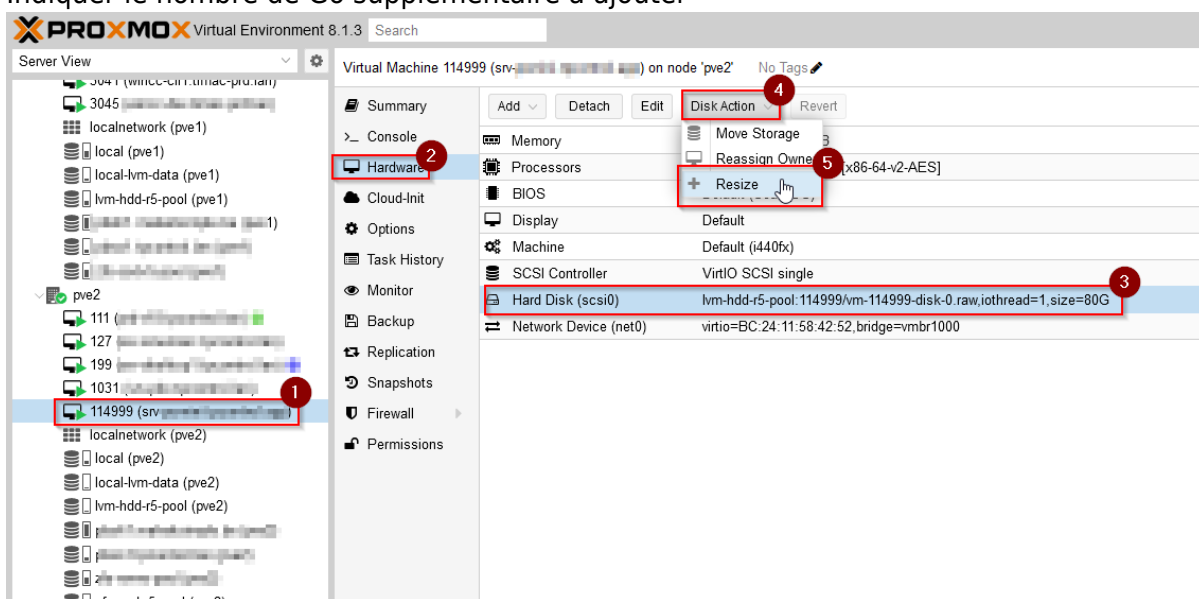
PROXMOX Virtual Environment 8.1.3 Search

Server View

3045
localnetwork (pve1)
local (pve1)
local-lvm-data (pve1)
lvm-hdd-r5-pool (pve1)
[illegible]
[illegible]
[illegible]
pve2
111 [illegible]
127 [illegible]
199 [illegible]
1031 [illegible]
114999 (srv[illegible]
localnetwork (pve2)
local (pve2)
local-lvm-data (pve2)
lvm-hdd-r5-pool (pve2)
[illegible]
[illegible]
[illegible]

Virtual Machine 114999 (srv-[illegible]) on node 'pve2' No Tags

Summary
Console
Hardware
Cloud-Init
Options
Task History
Monitor
Backup
Replication
Snapshots
Firewall
Permissions

Add Detach Edit Disk Action Revert

Move Storage
Reassign Owner
Resize

| | |
|---|---|
| Memory | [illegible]B |
| Processors | [x86-64-v2-AES] |
| BIOS | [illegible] |
| Display | Default |
| Machine | Default (i440fx) |
| SCSI Controller | VirtIO SCSI single |
| Hard Disk (scsi0) | lvm-hdd-r5-pool:114999/vm-114999-disk-0.raw,iothread=1,size=80G |
| Network Device (net0) | virtio=BC:24:11:58:42:52,bridge=vmbr1000 |

1
2
3
4
5